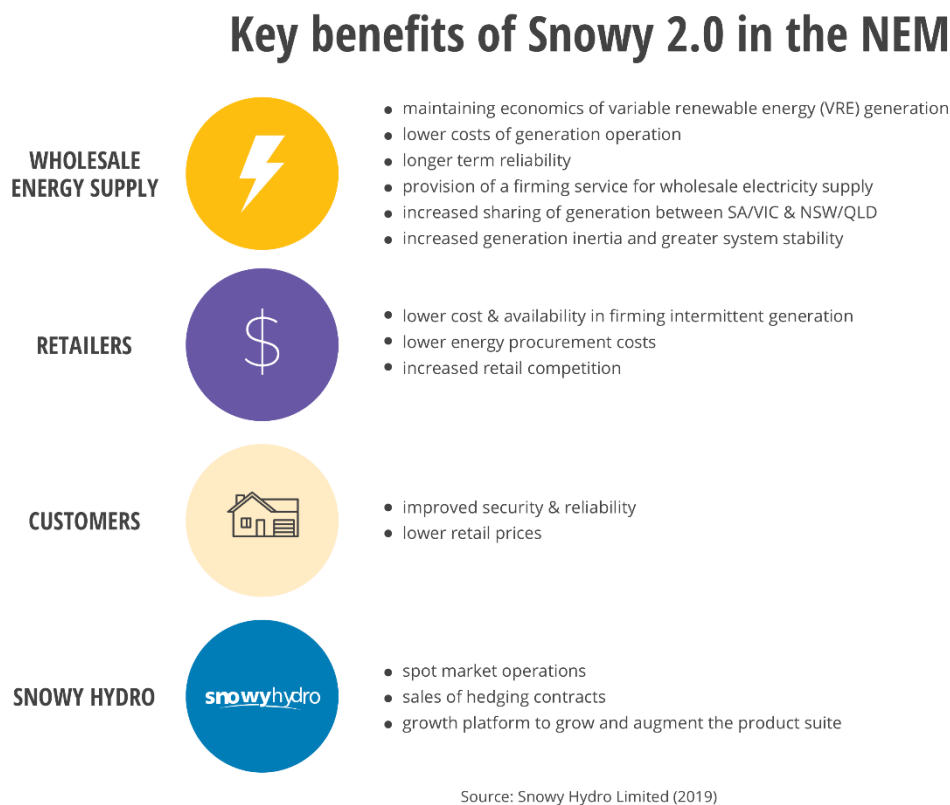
Key benefits of Snowy 2.0 in the NEM

WHOLESALE ENERGY SUPPLY

- maintaining economics of variable renewable energy (VRE) generation
- lower costs of generation operation
- longer term reliability
- provision of a firming service for wholesale electricity supply
- increased sharing of generation between SA/VIC & NSW/QLD
- increased generation inertia and greater system stability

RETAILERS

$

- lower cost & availability in firming intermittent generation
- lower energy procurement costs
- increased retail competition

CUSTOMERS

- improved security & reliability
- lower retail prices

SNOWY HYDRO

snowyhydro

- spot market operations
- sales of hedging contracts
- growth platform to grow and augment the product suite

Source: Snowy Hydro Limited (2019)